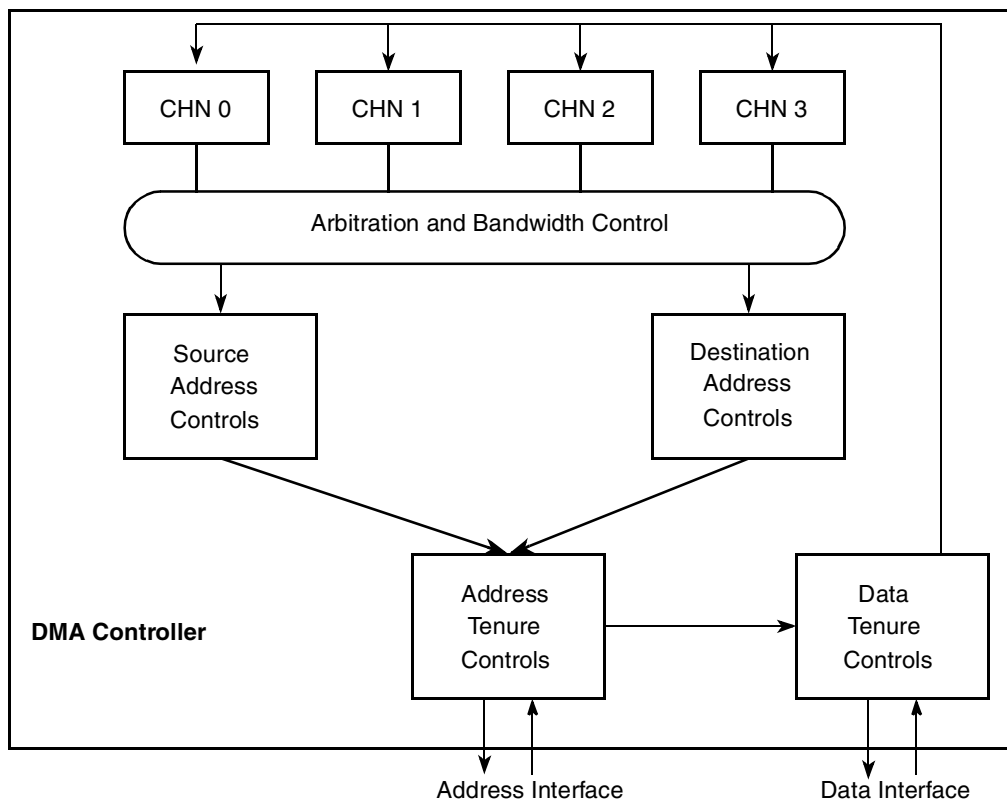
CHN 0

CHN 1

CHN 2

CHN 3

Arbitration and Bandwidth Control

Source Address Controls

Destination Address Controls

DMA Controller

Address Tenure Controls

Data Tenure Controls

Address Interface

Data Interface